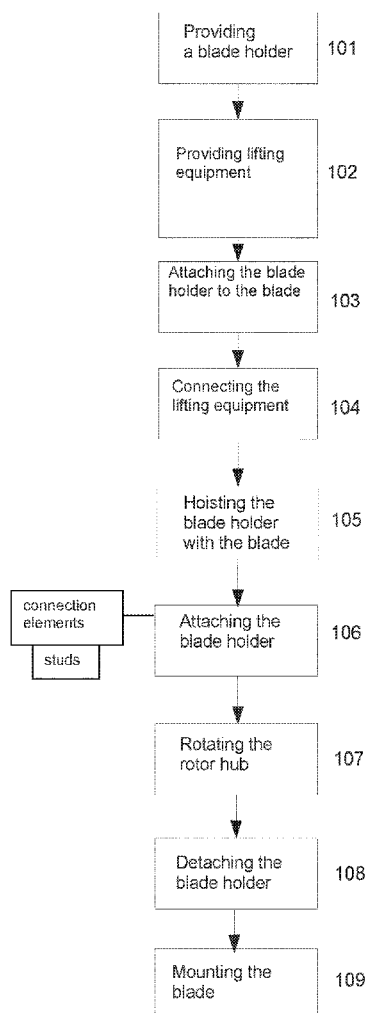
Providing a blade holder
101

Providing lifting equipment
102

Attaching the blade holder to the blade
103

Connecting the lifting equipment
104

Hoisting the blade holder with the blade
105

connection elements

studs

Attaching the blade holder
106

Rotating the rotor hub
107

Detaching the blade holder
108

Mounting the blade
109